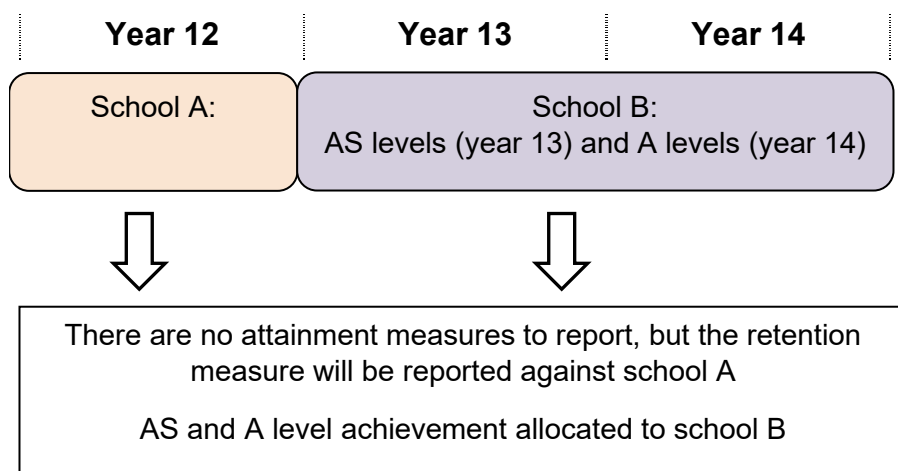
Year 12 | Year 13 | Year 14

School A:

School B:
AS levels (year 13) and A levels (year 14)

There are no attainment measures to report, but the retention measure will be reported against school A

AS and A level achievement allocated to school B